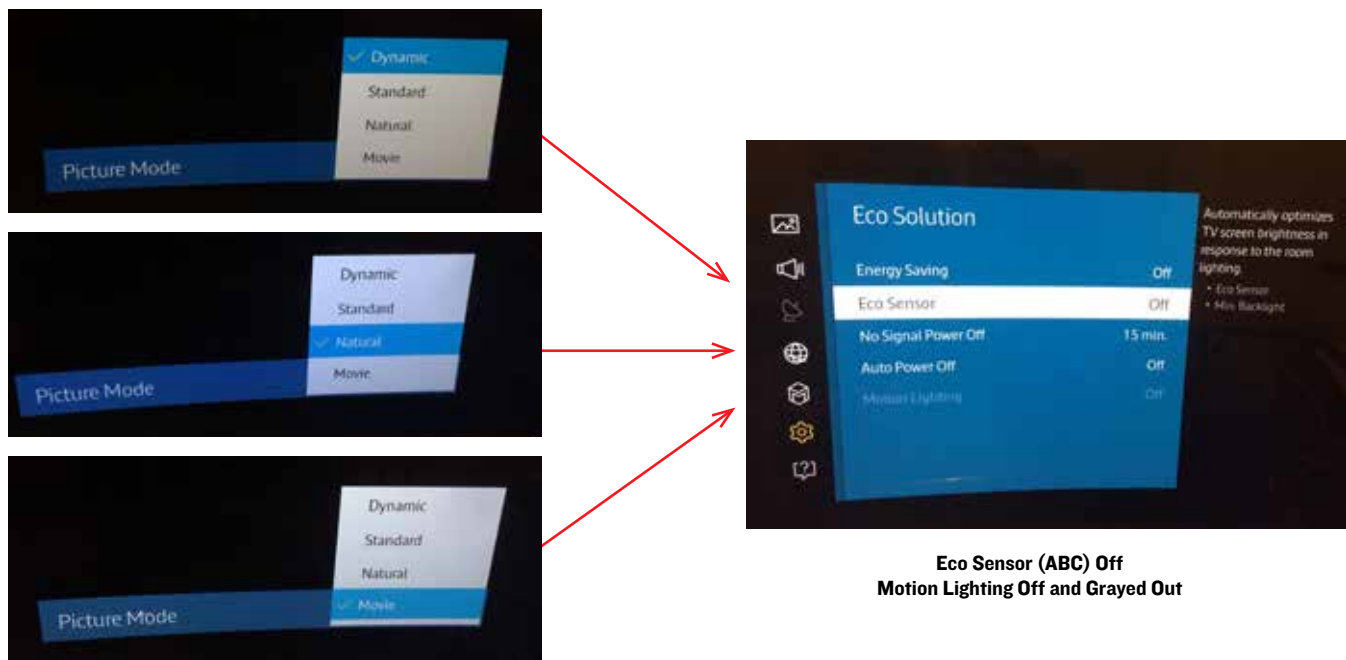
Dynamic
Standard
Natural
Movie
Picture Mode

Dynamic
Standard
Natural
Movie
Picture Mode

Dynamic
Standard
Natural
Movie
Picture Mode

Eco Solution

| | |
|---|---|
| Energy Saving | Off |
| Eco Sensor | Off |
| No Signal Power Off | 15 min. |
| Auto Power Off | Off |
| Motion Lighting | Off |

Automatically optimizes TV screen brightness in response to the room lighting.
• Eco Sensor
• Min. Backlight

Eco Sensor (ABC) Off
Motion Lighting Off and Grayed Out